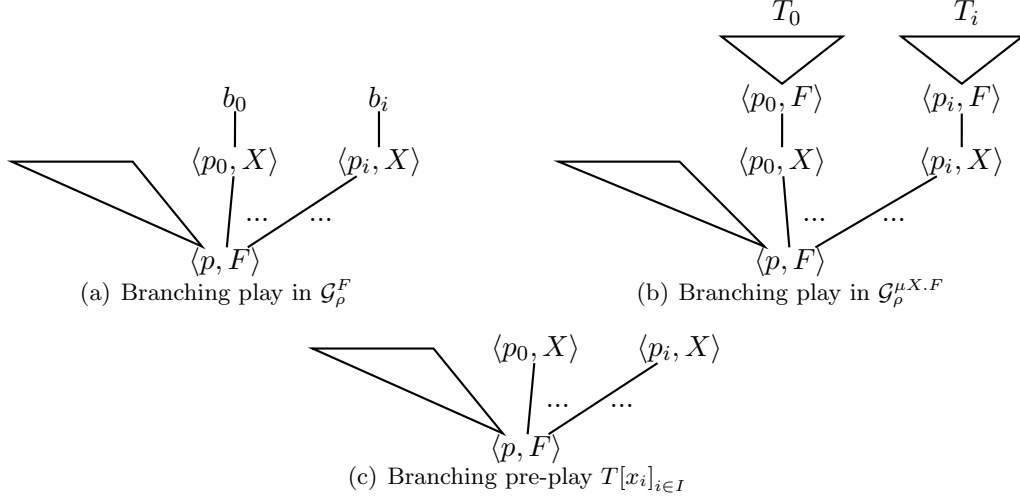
$b_0$ $b_i$

$\langle p_0, X\rangle$ $\langle p_i, X\rangle$

... ...

$\langle p, F\rangle$

(a) Branching play in $\mathcal{G}_\rho^F$

$T_0$ $T_i$

$\langle p_0, F\rangle$ $\langle p_i, F\rangle$

$\langle p_0, X\rangle$ $\langle p_i, X\rangle$

... ...

$\langle p, F\rangle$

(b) Branching play in $\mathcal{G}_\rho^{\mu X.F}$

$\langle p_0, X\rangle$ $\langle p_i, X\rangle$

... ...

$\langle p, F\rangle$

(c) Branching pre-play $T[x_i]_{i\in I}$